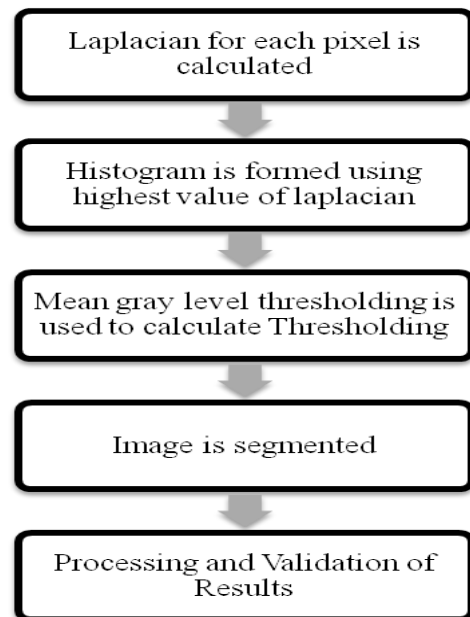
Laplacian for each pixel is calculated

Histogram is formed using highest value of laplacian

Mean gray level thresholding is used to calculate Thresholding

Image is segmented

Processing and Validation of Results